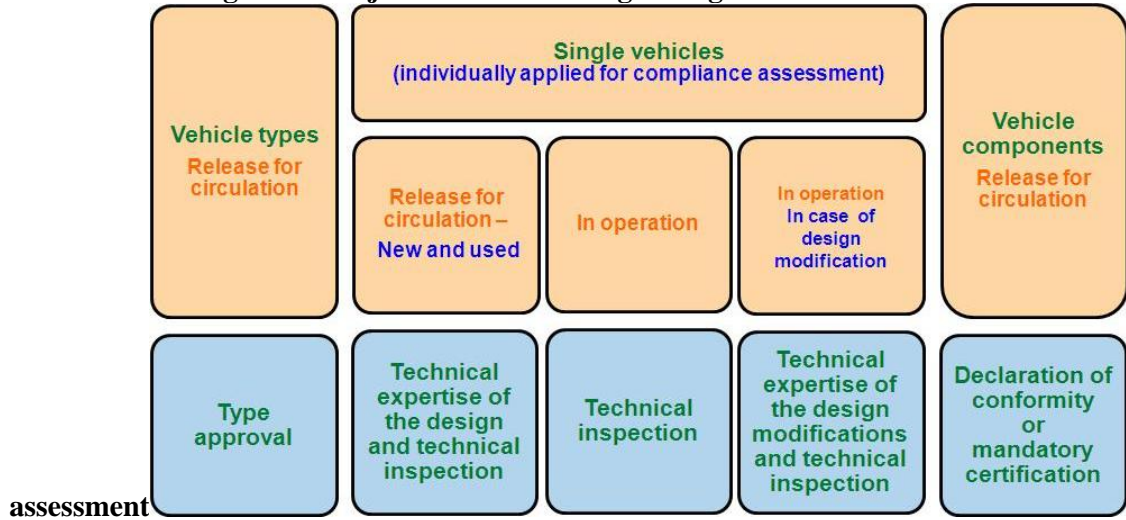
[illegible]

Vehicle types
Release for circulation

Single vehicles
(individually applied for compliance assessment)

Release for circulation –
New and used

In operation

In operation
In case of design modification

Vehicle components
Release for circulation

assessment

Type approval

Technical expertise of the design and technical inspection

Technical inspection

Technical expertise of the design modifications and technical inspection

Declaration of conformity or mandatory certification